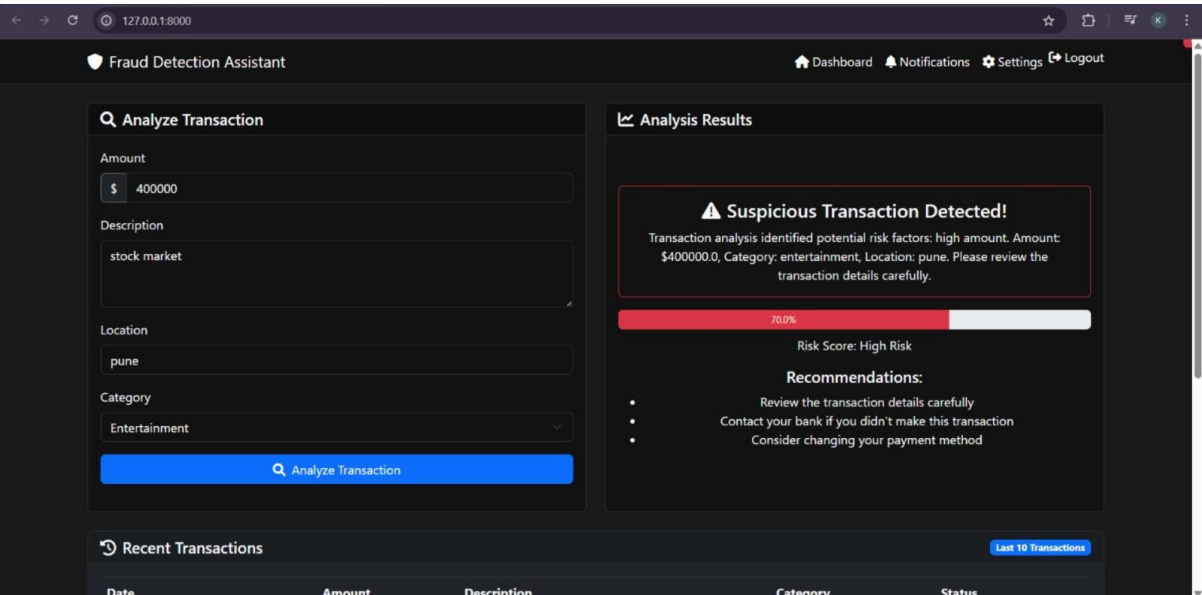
127.0.0.1:8000

Fraud Detection Assistant

Dashboard Notifications Settings Logout

Analyze Transaction

Amount

$ 400000

Description

stock market

Location

pune

Category

Entertainment

Analyze Transaction

Analysis Results

Suspicious Transaction Detected!

Transaction analysis identified potential risk factors: high amount. Amount: $400000.0, Category: entertainment, Location: pune. Please review the transaction details carefully.

70.0%

Risk Score: High Risk

Recommendations:

- Review the transaction details carefully
- Contact your bank if you didn't make this transaction
- Consider changing your payment method

Recent Transactions

Last 10 Transactions

| Date | Amount | Description | Category | Status |
|---|---|---|---|---|